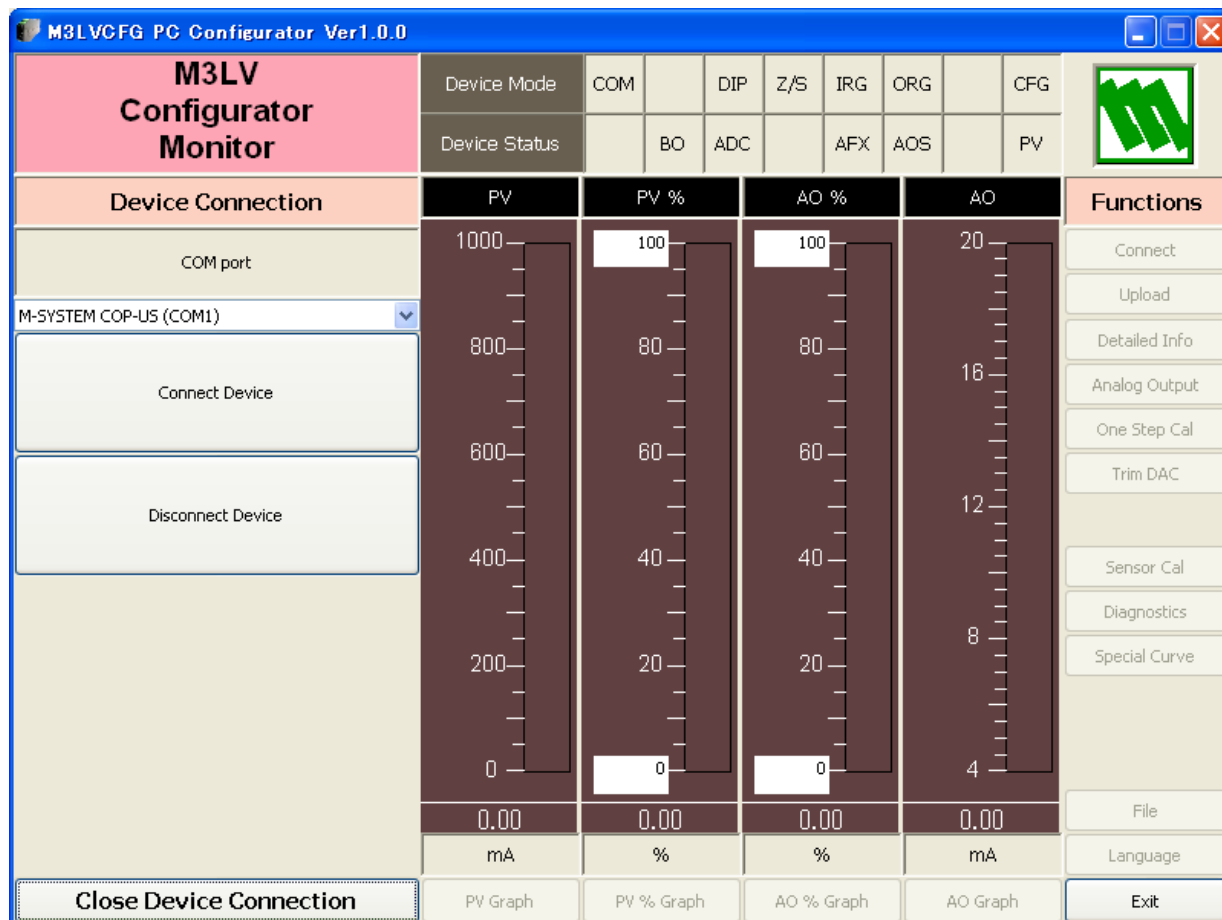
M3LVCFG PC Configurator Ver1.0.0

M3LV Configurator Monitor

| Device Mode | COM | | DIP | Z/S | IRG | ORG | | CFG |
|---|---|---|---|---|---|---|---|---|
| Device Status | | BO | ADC | | AFX | AOS | | PV |

Device Connection

COM port

M-SYSTEM COP-US (COM1)

Connect Device

Disconnect Device

Close Device Connection

PV
1000
800
600
400
200
0
0.00
mA
PV Graph

PV %
100
80
60
40
20
0
0.00
%
PV % Graph

AO %
100
80
60
40
20
0
0.00
%
AO % Graph

AO
20
16
12
8
4
0.00
mA
AO Graph

Functions
Connect
Upload
Detailed Info
Analog Output
One Step Cal
Trim DAC
Sensor Cal
Diagnostics
Special Curve
File
Language
Exit